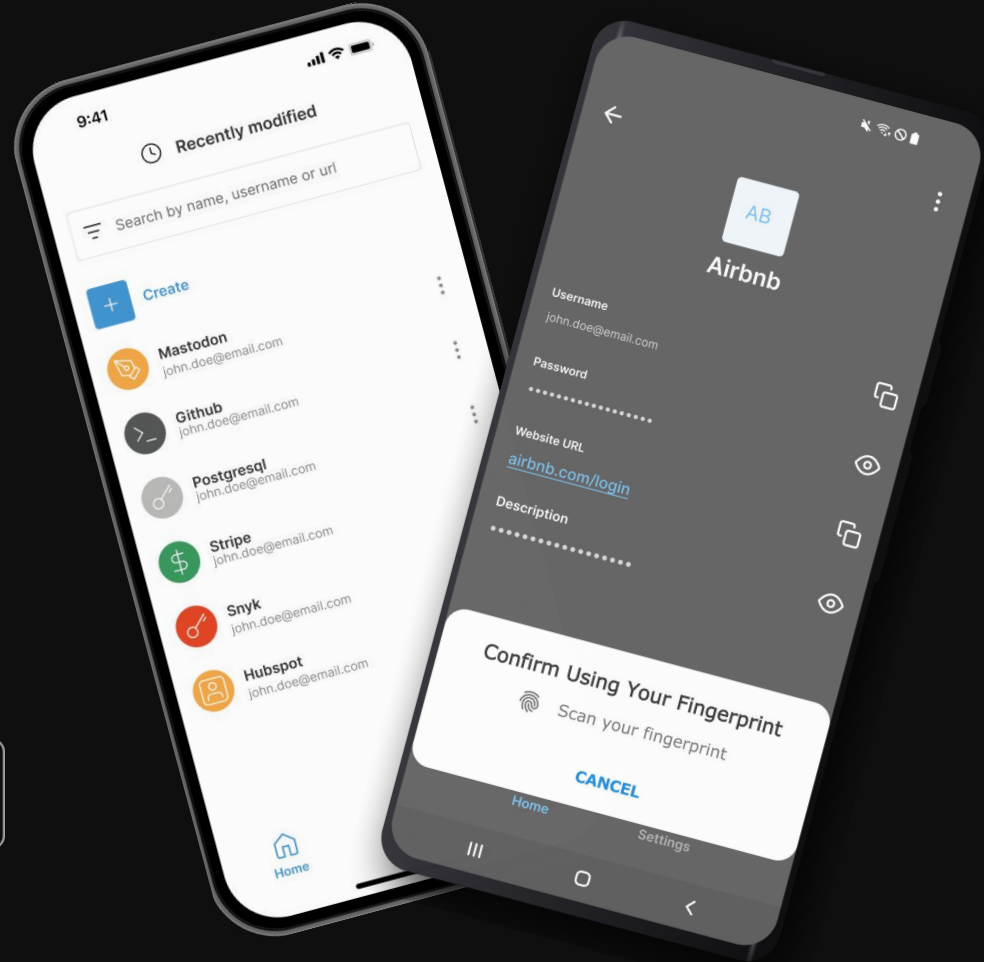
9:41

Recently modified

Search by name, username or url

Create

Mastodon
john.doe@email.com

Github
john.doe@email.com

Postgresql
john.doe@email.com

Stripe
john.doe@email.com

Snyk
john.doe@email.com

Hubspot
john.doe@email.com

Home

AB

Airbnb

Username
john.doe@email.com

Password
•••••••••••••••

Website URL
airbnb.com/login

Description
•••••••••••••••

Confirm Using Your Fingerprint

Scan your fingerprint

CANCEL

Home

Settings